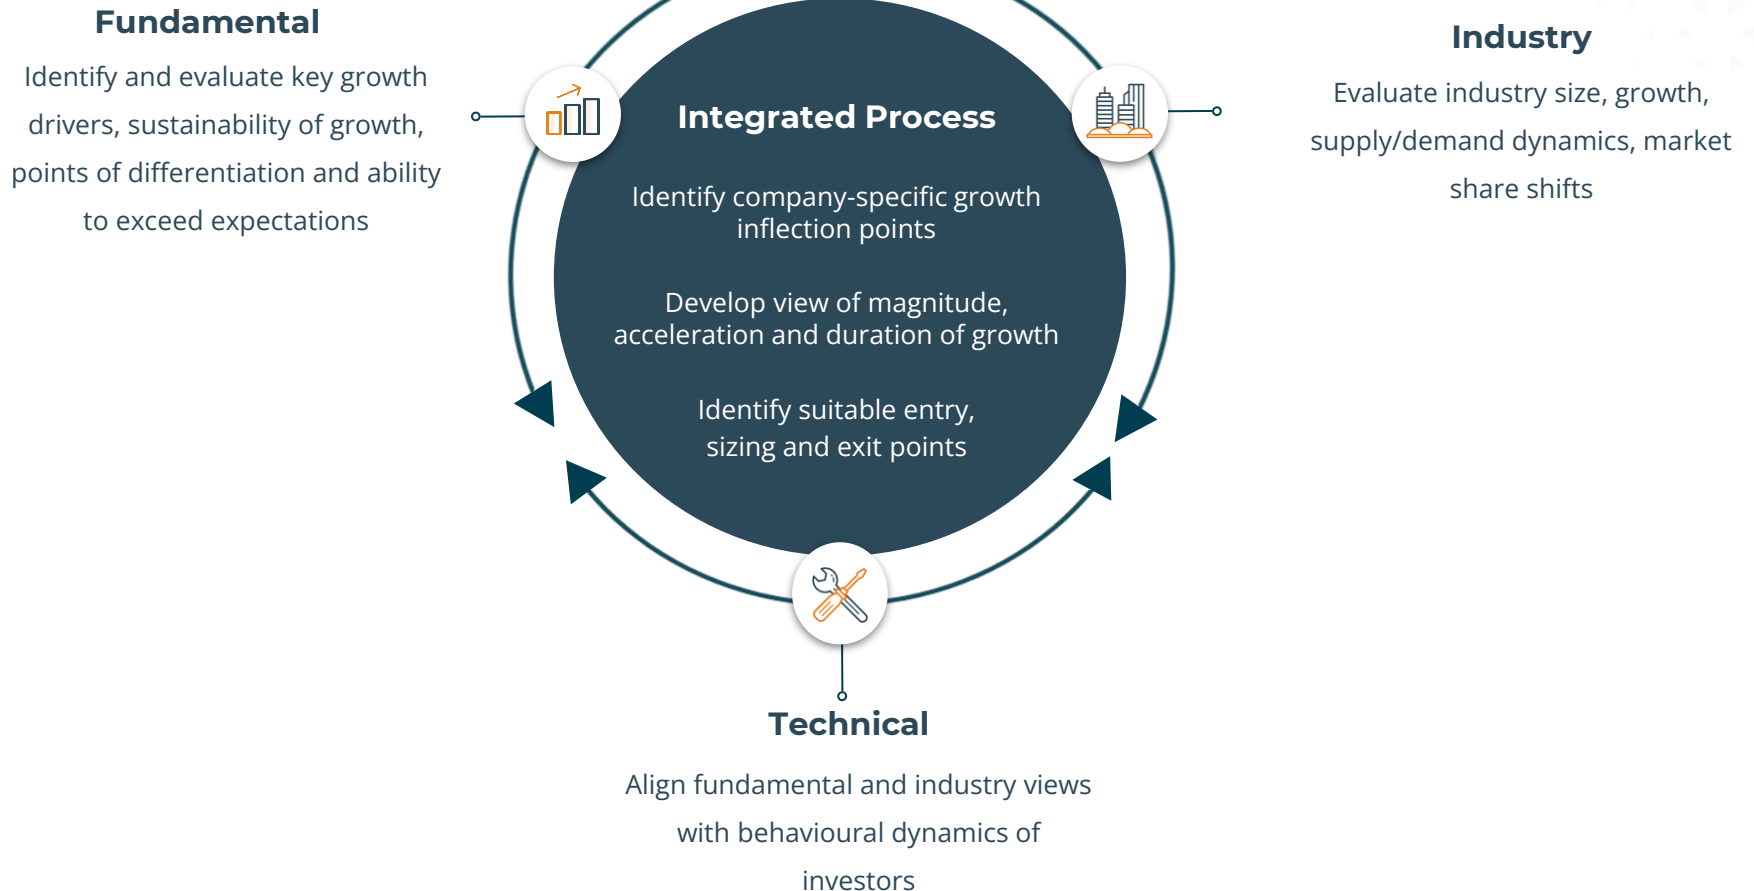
Fundamental

Identify and evaluate key growth drivers, sustainability of growth, points of differentiation and ability to exceed expectations

Integrated Process

Identify company-specific growth inflection points

Develop view of magnitude, acceleration and duration of growth

Identify suitable entry, sizing and exit points

Industry

Evaluate industry size, growth, supply/demand dynamics, market share shifts

Technical

Align fundamental and industry views with behavioural dynamics of investors